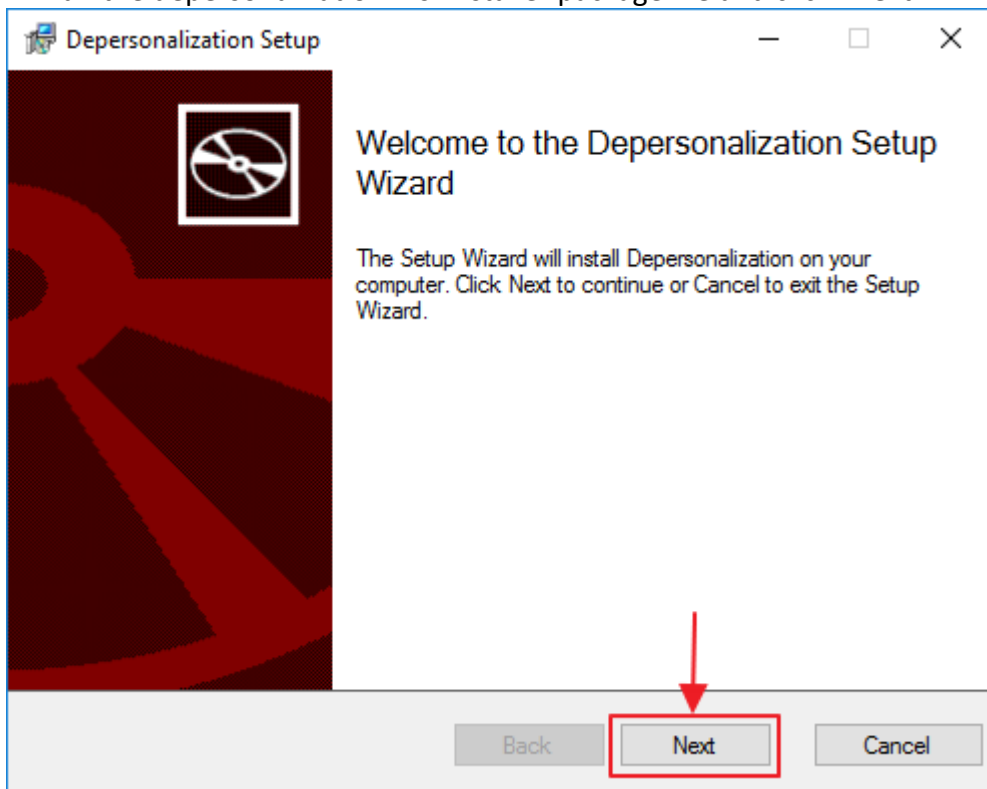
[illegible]

Depersonalization Setup

Welcome to the Depersonalization Setup Wizard

The Setup Wizard will install Depersonalization on your computer. Click Next to continue or Cancel to exit the Setup Wizard.

Back
Next
Cancel